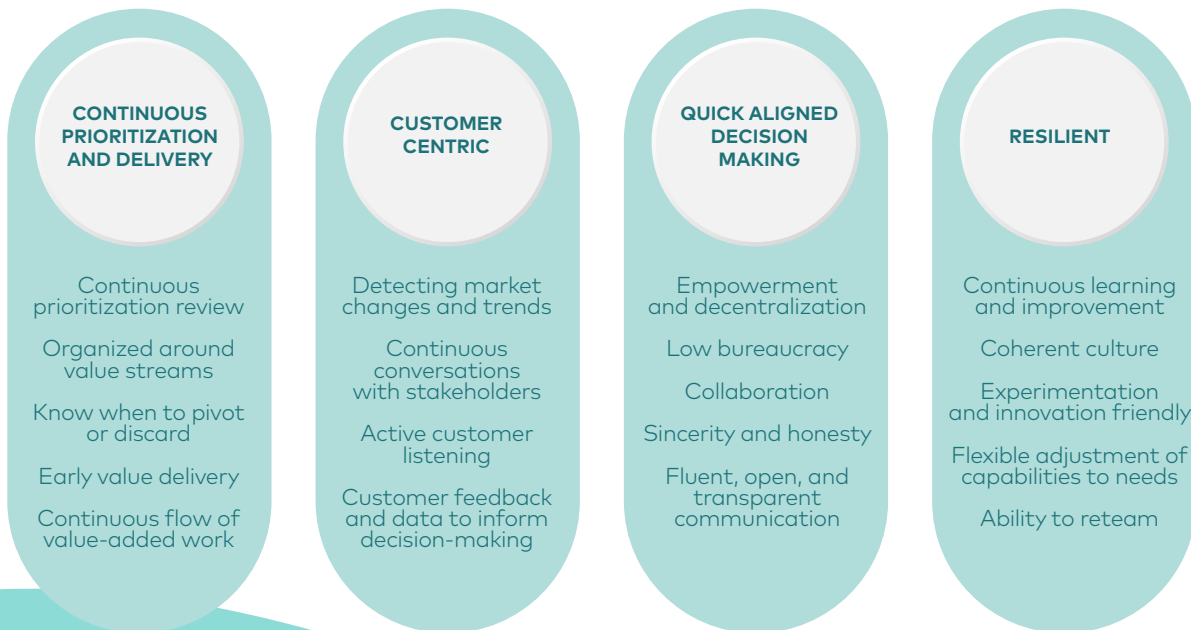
CONTINUOUS PRIORITIZATION AND DELIVERY

Continuous prioritization review

Organized around value streams

Know when to pivot or discard

Early value delivery

Continuous flow of value-added work

CUSTOMER CENTRIC

Detecting market changes and trends

Continuous conversations with stakeholders

Active customer listening

Customer feedback and data to inform decision-making

QUICK ALIGNED DECISION MAKING

Empowerment and decentralization

Low bureaucracy

Collaboration

Sincerity and honesty

Fluent, open, and transparent communication

RESILIENT

Continuous learning and improvement

Coherent culture

Experimentation and innovation friendly

Flexible adjustment of capabilities to needs

Ability to reteam